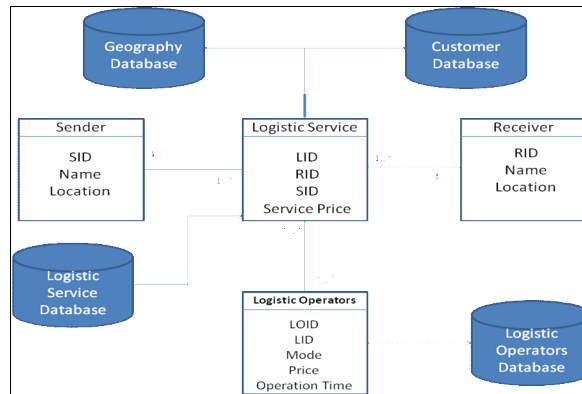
Geography Database

Customer Database

Sender

SID
Name
Location

Logistic Service

LID
RID
SID
Service Price

Receiver

RID
Name
Location

Logistic Service Database

Logistic Operators

LOID
LID
Mode
Price
Operation Time

Logistic Operators Database